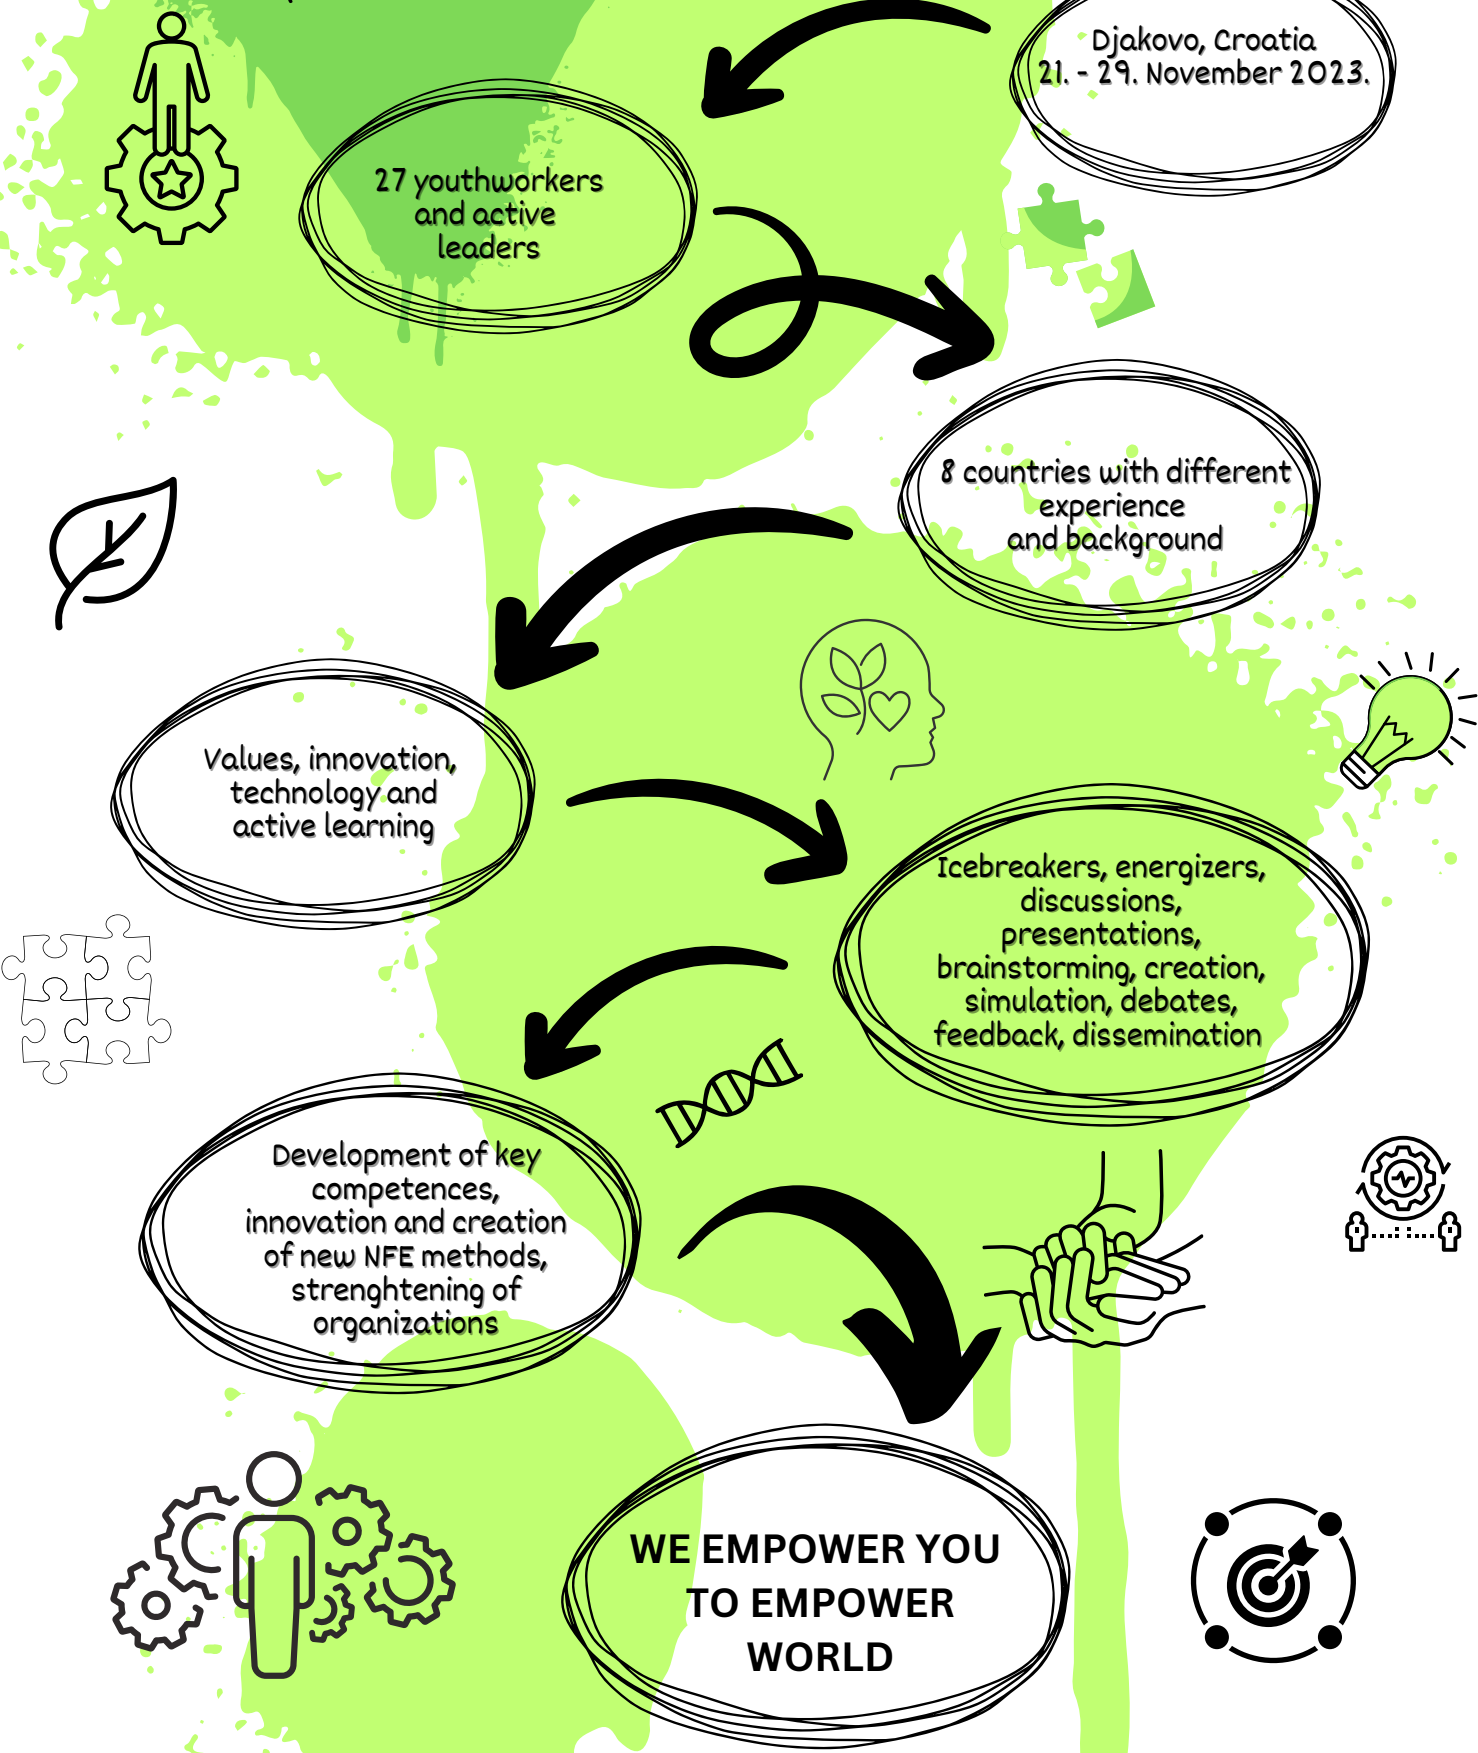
Djakovo, Croatia
21. - 29. November 2023.

27 youthworkers and active leaders

8 countries with different experience and background

Values, innovation, technology and active learning

Icebreakers, energizers, discussions, presentations, brainstorming, creation, simulation, debates, feedback, dissemination

Development of key competences, innovation and creation of new NFE methods, strenghtening of organizations

WE EMPOWER YOU TO EMPOWER WORLD